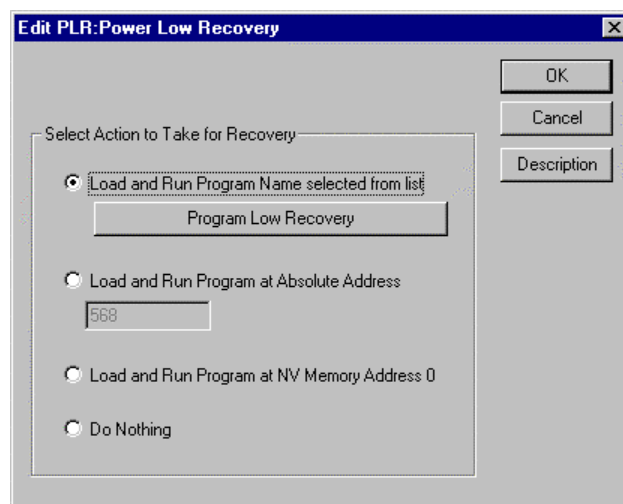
Edit PLR:Power Low Recovery

OK

Cancel

Description

Select Action to Take for Recovery

Load and Run Program Name selected from list

Program Low Recovery

Load and Run Program at Absolute Address

568

Load and Run Program at NV Memory Address 0

Do Nothing